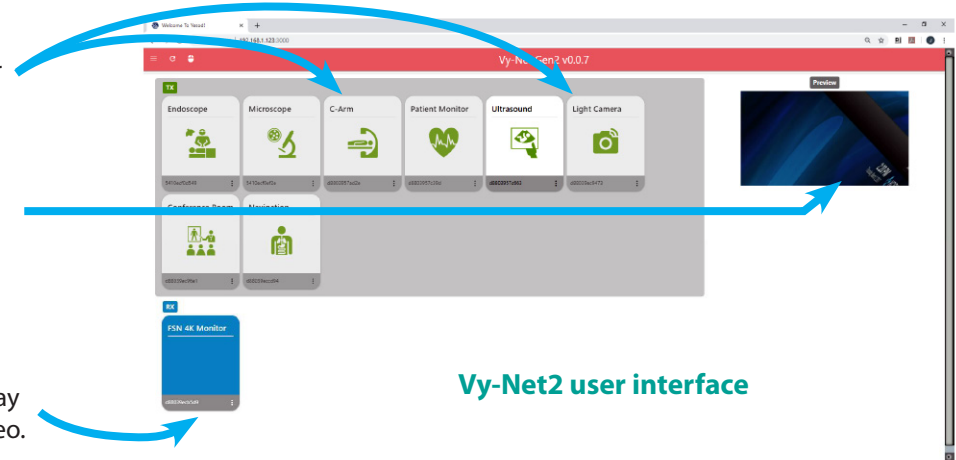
Welcome To Vynet!
192.168.1.123:3000
Vy-Net Gen2 v0.0.7
TX
Endoscope
Microscope
C-Arm
Patient Monitor
Ultrasound
Light Camera
Preview
Conference Room
Navigation
RX
FSN 4K Monitor
Vy-Net2 user interface
ay
eo.